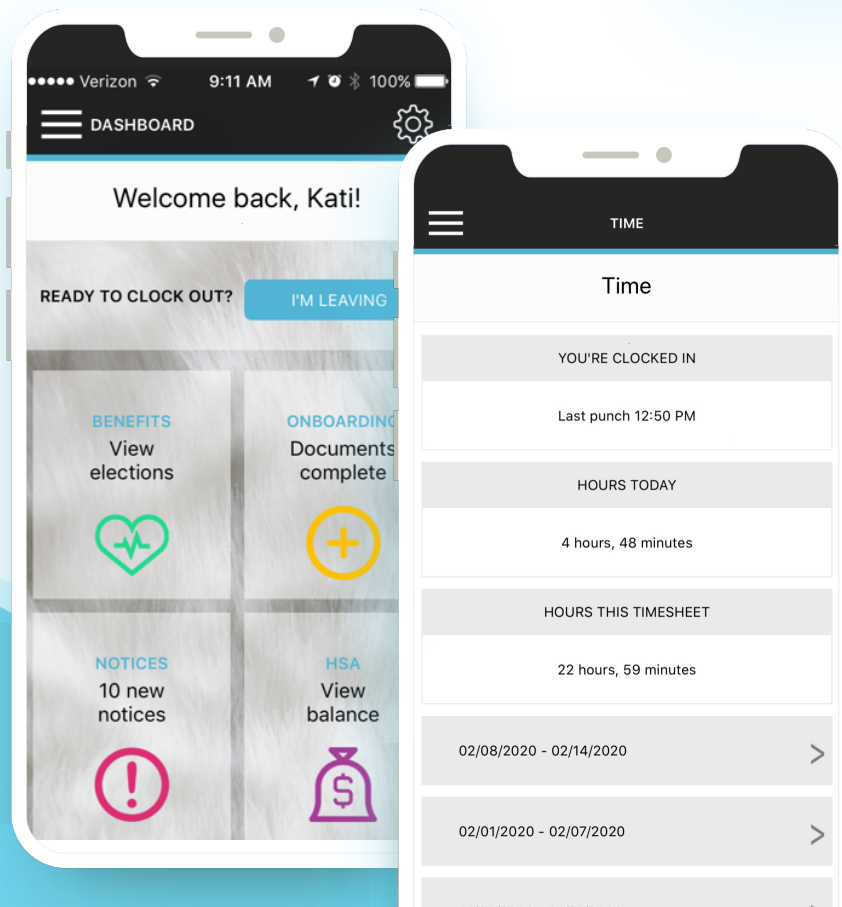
●●●●● Verizon 9:11 AM 100%

DASHBOARD

Welcome back, Kati!

READY TO CLOCK OUT?

I'M LEAVING

BENEFITS
View elections

ONBOARDING
Documents complete

NOTICES
10 new notices

HSA
View balance

TIME

Time

YOU'RE CLOCKED IN

Last punch 12:50 PM

HOURS TODAY

4 hours, 48 minutes

HOURS THIS TIMESHEET

22 hours, 59 minutes

02/08/2020 - 02/14/2020

02/01/2020 - 02/07/2020